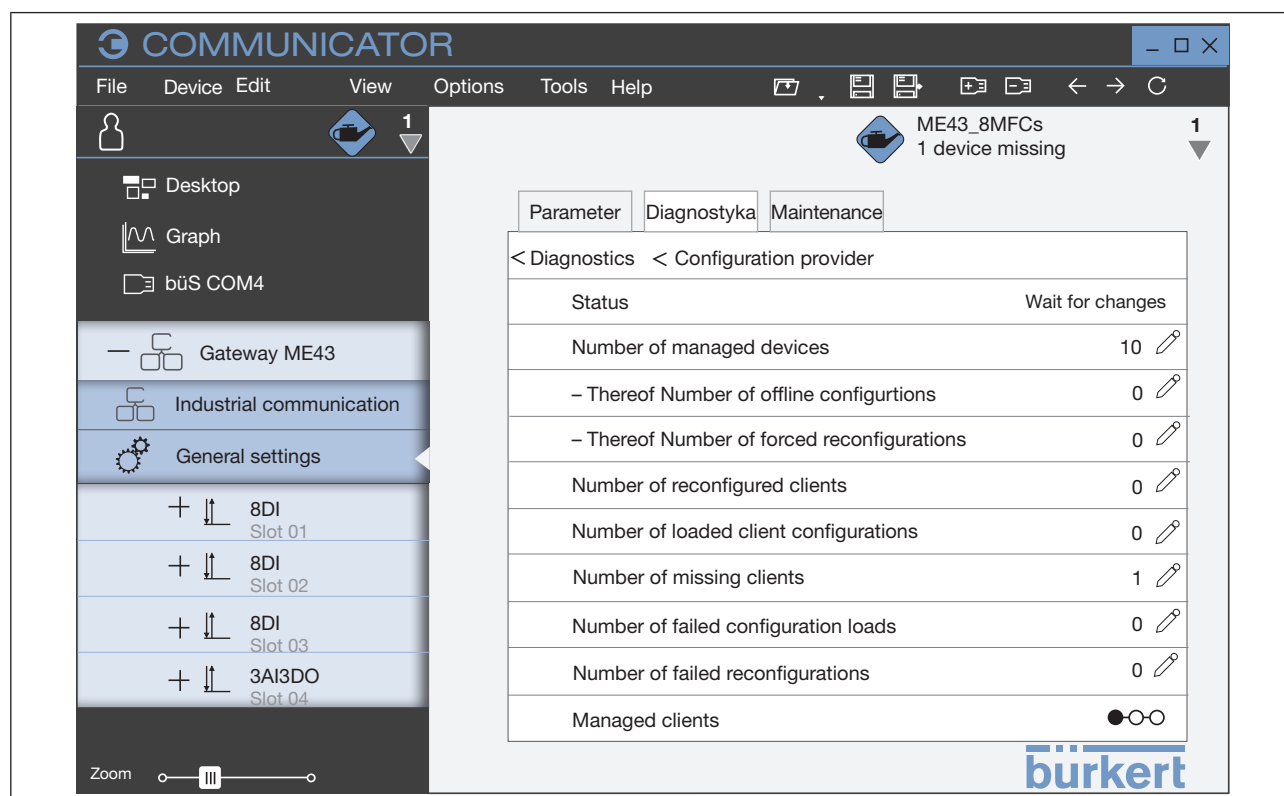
COMMUNICATOR

File Device Edit View Options Tools Help

1

ME43_8MFCs
1 device missing

1

Desktop

Graph

büS COM4

Gateway ME43

Industrial communication

General settings

8DI
Slot 01

8DI
Slot 02

8DI
Slot 03

3AI3DO
Slot 04

Zoom

Parameter | Diagnostyka | Maintenance

< Diagnostics < Configuration provider

| | |
|---|---|
| Status | Wait for changes |
| Number of managed devices | 10 |
| – Thereof Number of offline configurtions | 0 |
| – Thereof Number of forced reconfigurations | 0 |
| Number of reconfigured clients | 0 |
| Number of loaded client configurations | 0 |
| Number of missing clients | 1 |
| Number of failed configuration loads | 0 |
| Number of failed reconfigurations | 0 |
| Managed clients | |

bürkert